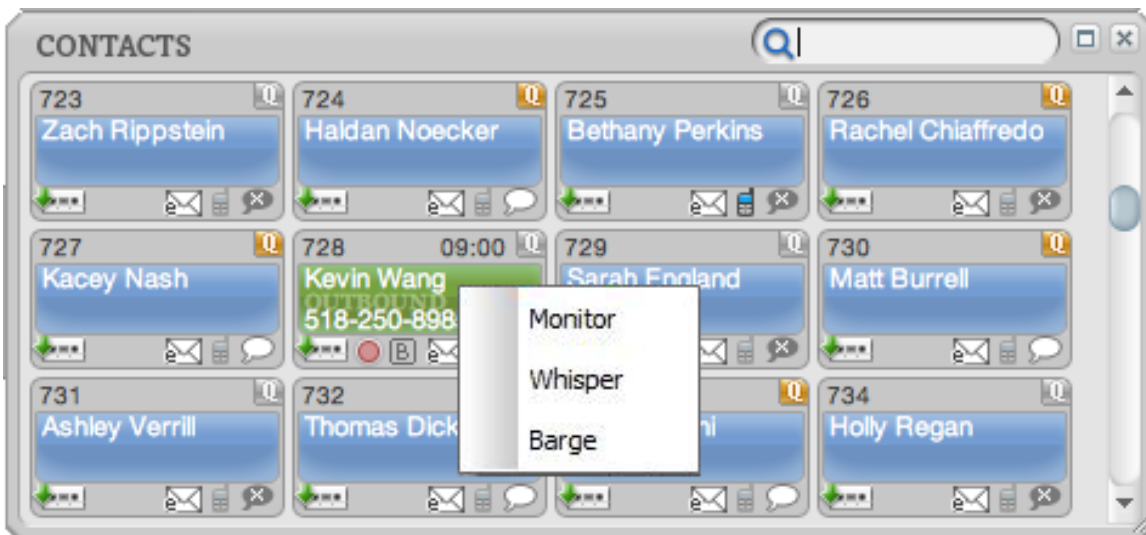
CONTACTS

723 Q
Zach Rippstein

724 Q
Haldan Noecker

725 Q
Bethany Perkins

726 Q
Rachel Chiaffredo

727 Q
Kacey Nash

728 09:00 Q
Kevin Wang
OUTBOUND
518-250-898

B

729 Q
Sarah England

730 Q
Matt Burrell

731 Q
Ashley Verrill

732
Thomas Dick

Q
hi

734 Q
Holly Regan

Monitor
Whisper
Barge